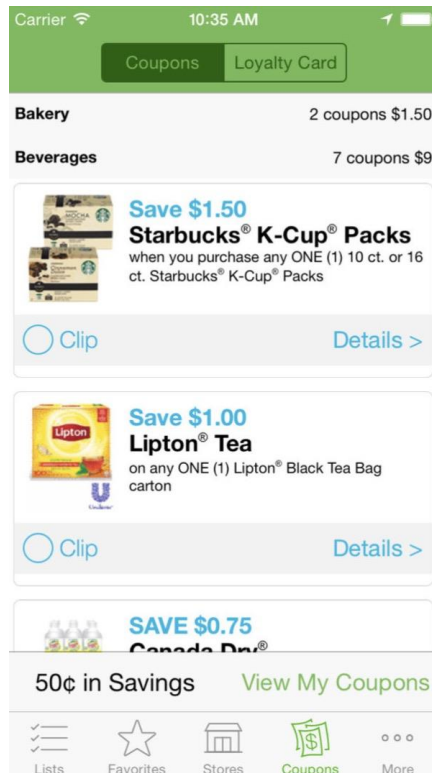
Carrier 10:35 AM

Coupons Loyalty Card

Bakery 2 coupons $1.50

Beverages 7 coupons $9

MOCHA

Save $1.50
Starbucks® K-Cup® Packs
when you purchase any ONE (1) 10 ct. or 16 ct. Starbucks® K-Cup® Packs

Clip Details >

Lipton

Save $1.00
Lipton® Tea
on any ONE (1) Lipton® Black Tea Bag carton

Clip Details >

SAVE $0.75
Canada Dry®

50¢ in Savings View My Coupons

Lists Favorites Stores Coupons More